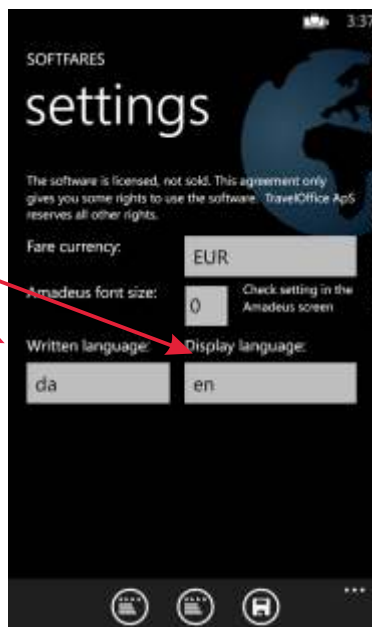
3:37

SOFTFARES

settings

The software is licensed, not sold. This agreement only gives you some rights to use the software. TravelOffice ApS reserves all other rights.

Fare currency:

EUR

Amadeus font size:

0

Check setting in the Amadeus screen

Written language:

Display language:

da

en

...